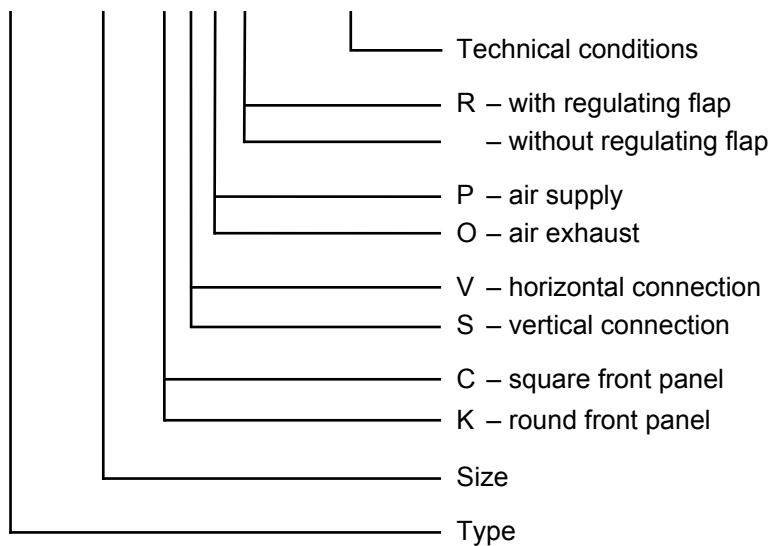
Technical conditions

R – with regulating flap
– without regulating flap

P – air supply
O – air exhaust

V – horizontal connection
S – vertical connection

C – square front panel
K – round front panel

Size

Type